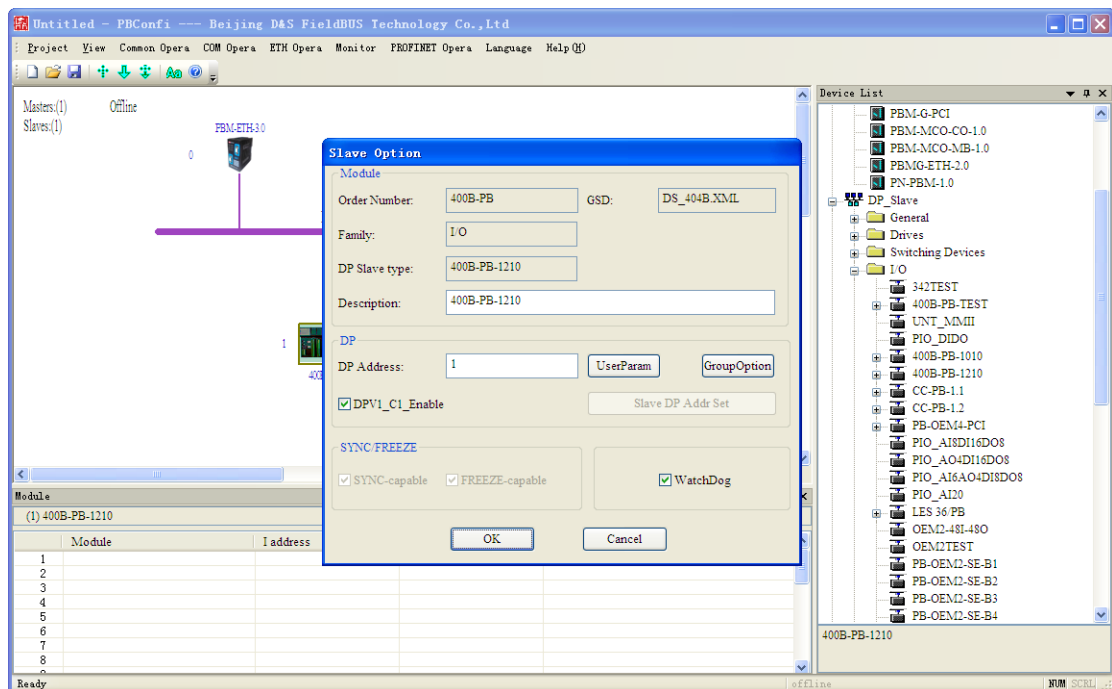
Untitled - PBConfi --- Beijing D&S FieldBUS Technology Co.,Ltd

Project View Common Opera COM Opera ETH Opera Monitor PROFINET Opera Language Help(H)

Masters:(1) Offline
Slaves:(1)

FBM-ETH-3.0
0

1
40

Slave Option

Module
Order Number: 400B-PB GSD: DS_404B.XML
Family: I/O
DP Slave type: 400B-PB-1210
Description: 400B-PB-1210

DP
DP Address: 1 UserParam GroupOption
DPV1_C1_Enable Slave DP Addr Set

SYNC/FREEZE
SYNC-capable FREEZE-capable
WatchDog

OK Cancel

Module
(1) 400B-PB-1210

| | Module | I address |
|---|---|---|
| 1 | | |
| 2 | | |
| 3 | | |
| 4 | | |
| 5 | | |
| 6 | | |
| 7 | | |
| 8 | | |

Device List
PBM-G-PCI
PBM-MCO-CO-1.0
PBM-MCO-MB-1.0
PBMG-ETH-2.0
PN-PBM-1.0
DP_Slave
General
Drives
Switching Devices
I/O
342TEST
400B-PB-TEST
UNT_MMII
PIO_DIDO
400B-PB-1010
400B-PB-1210
CC-PB-1.1
CC-PB-1.2
PB-OEM4-PCI
PIO_AI8DI16DO8
PIO_AO4DI16DO8
PIO_AI6AO4DI8DO8
PIO_AI20
LES 36/PB
OEM2-48I-48O
OEM2TEST
PB-OEM2-SE-B1
PB-OEM2-SE-B2
PB-OEM2-SE-B3
PB-OEM2-SE-B4
400B-PB-1210

Ready offline NUM SCRL